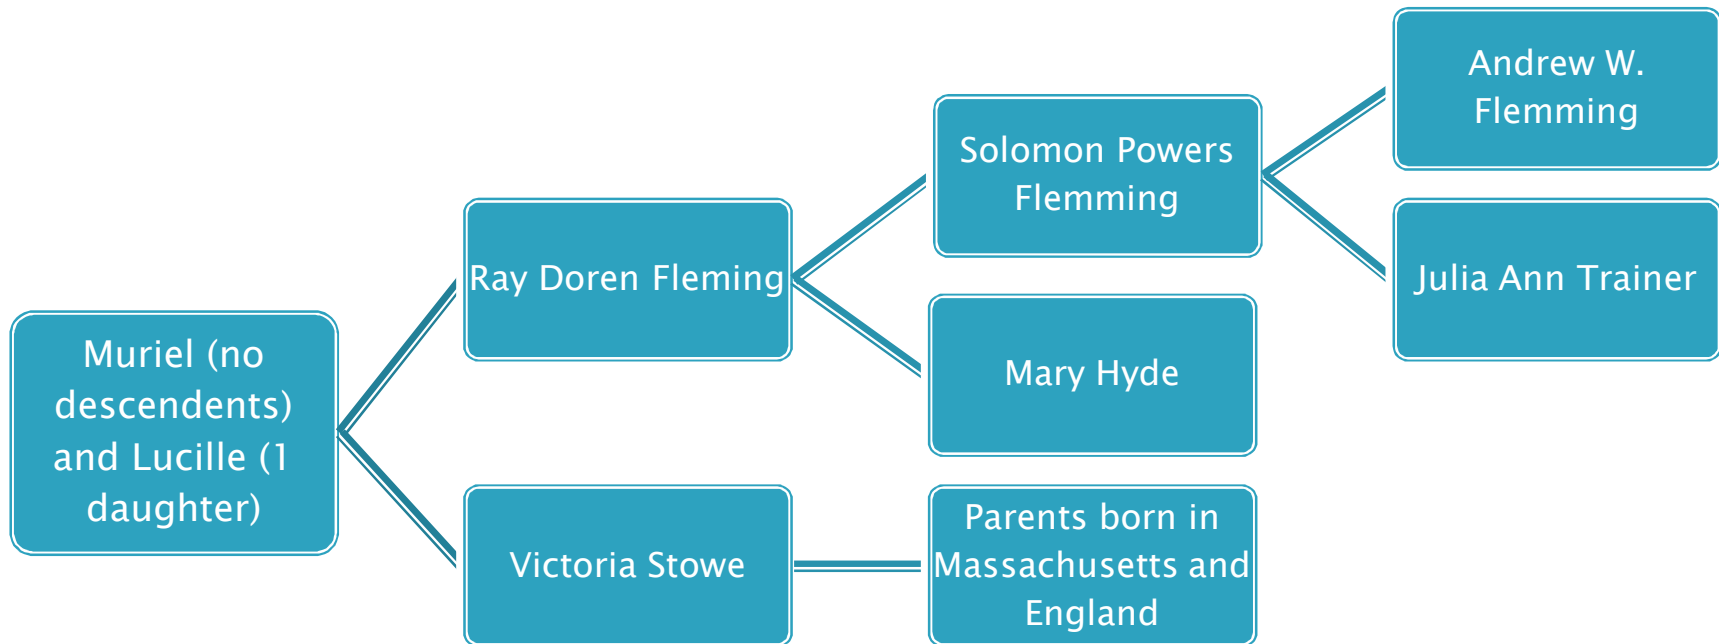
Muriel (no descendents) and Lucille (1 daughter)

Ray Doren Fleming

Victoria Stowe

Solomon Powers Flemming

Mary Hyde

Parents born in Massachusetts and England

Andrew W. Flemming

Julia Ann Trainer